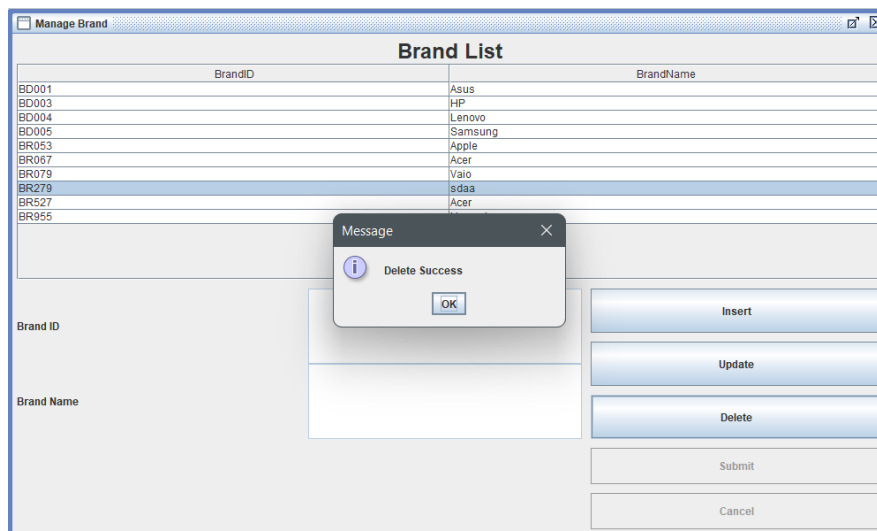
Manage Brand

Brand List

| BrandID | BrandName |
|---|---|
| BD001 | Asus |
| BD003 | HP |
| BD004 | Lenovo |
| BD005 | Samsung |
| BR053 | Apple |
| BR067 | Acer |
| BR079 | Vaio |
| BR279 | sdaa |
| BR527 | Acer |
| BR955 | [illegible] |

Message

Delete Success

OK

Brand ID

Brand Name

Insert

Update

Delete

Submit

Cancel